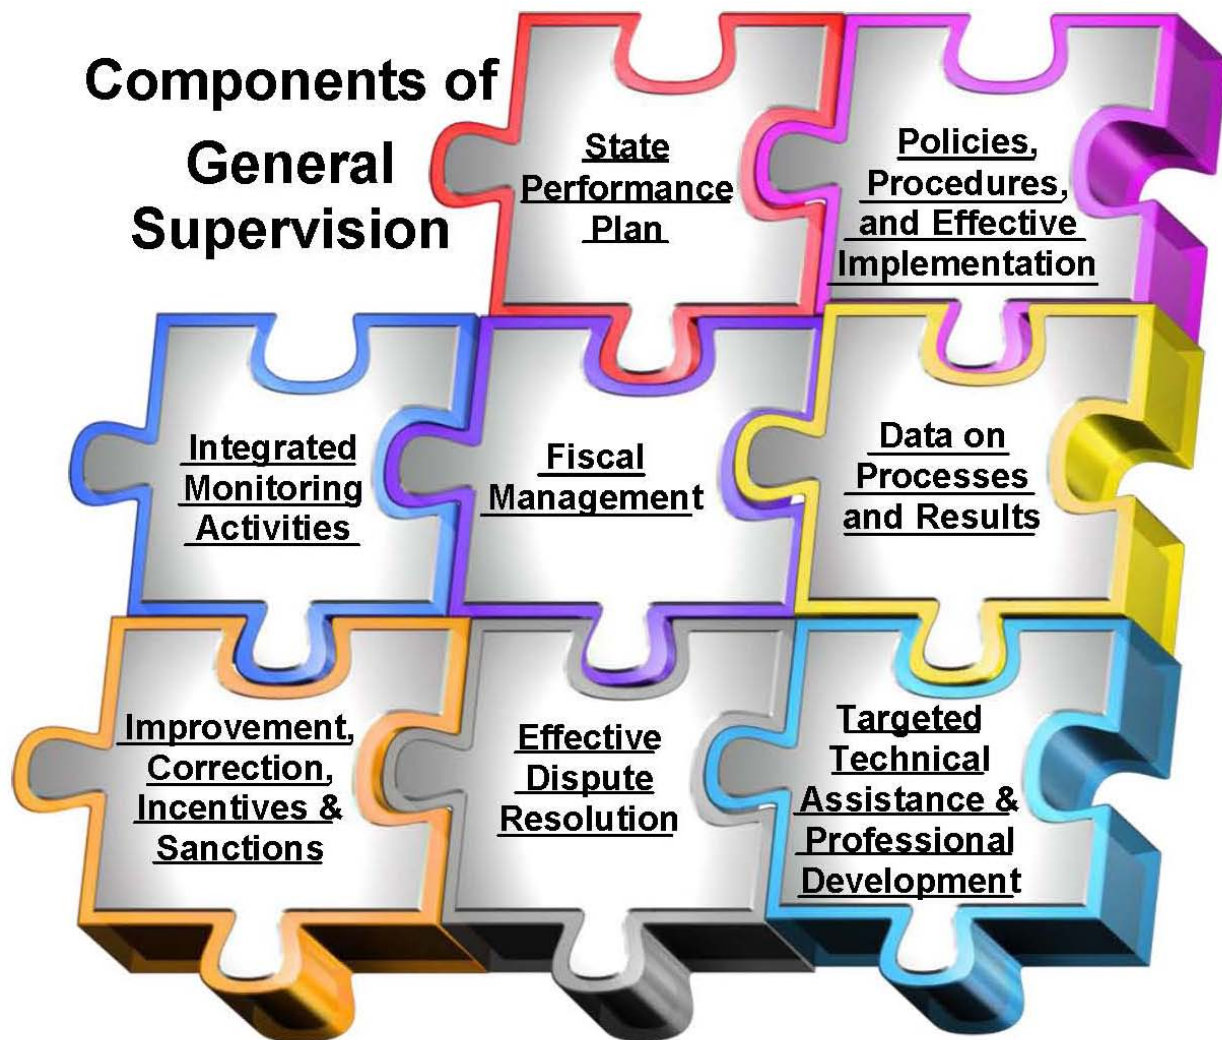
Components of General Supervision

State Performance Plan

Policies, Procedures, and Effective Implementation

Integrated Monitoring Activities

Fiscal Management

Data on Processes and Results

Improvement, Correction, Incentives & Sanctions

Effective Dispute Resolution

Targeted Technical Assistance & Professional Development